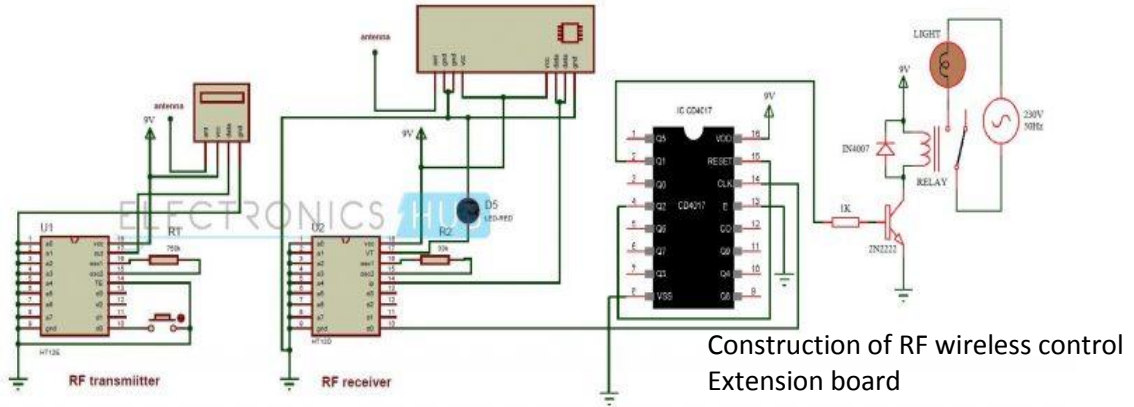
antenna
ant vcc data gnd
9V
U1
a0
a1
a2
a3
a4
a5
a6
a7
gnd
vcc
d3
osc1
osc2
TE
d2
d1
d0
R1
750k
HT12E
RF transmiitter

antenna
ant gnd gnd vcc
vcc data data gnd
9V
U2
vcc
VT
osc1
osc2
D5
LED-RED
R2
33k
HT12D
RF receiver

ELECTRONICS HUB

IC CD4017
9V
Q5
Q1
Q0
Q2
Q6
Q7
Q3
VSS
VDD
RESET
CLK
E
CO
Q9
Q4
Q8
CD4017
1
2
3
4
5
6
7
8
16
15
14
13
12
11
10
9

LIGHT
9V
IN4007
RELAY
230V
50Hz
1K
2N2222

Construction of RF wireless control Extension board